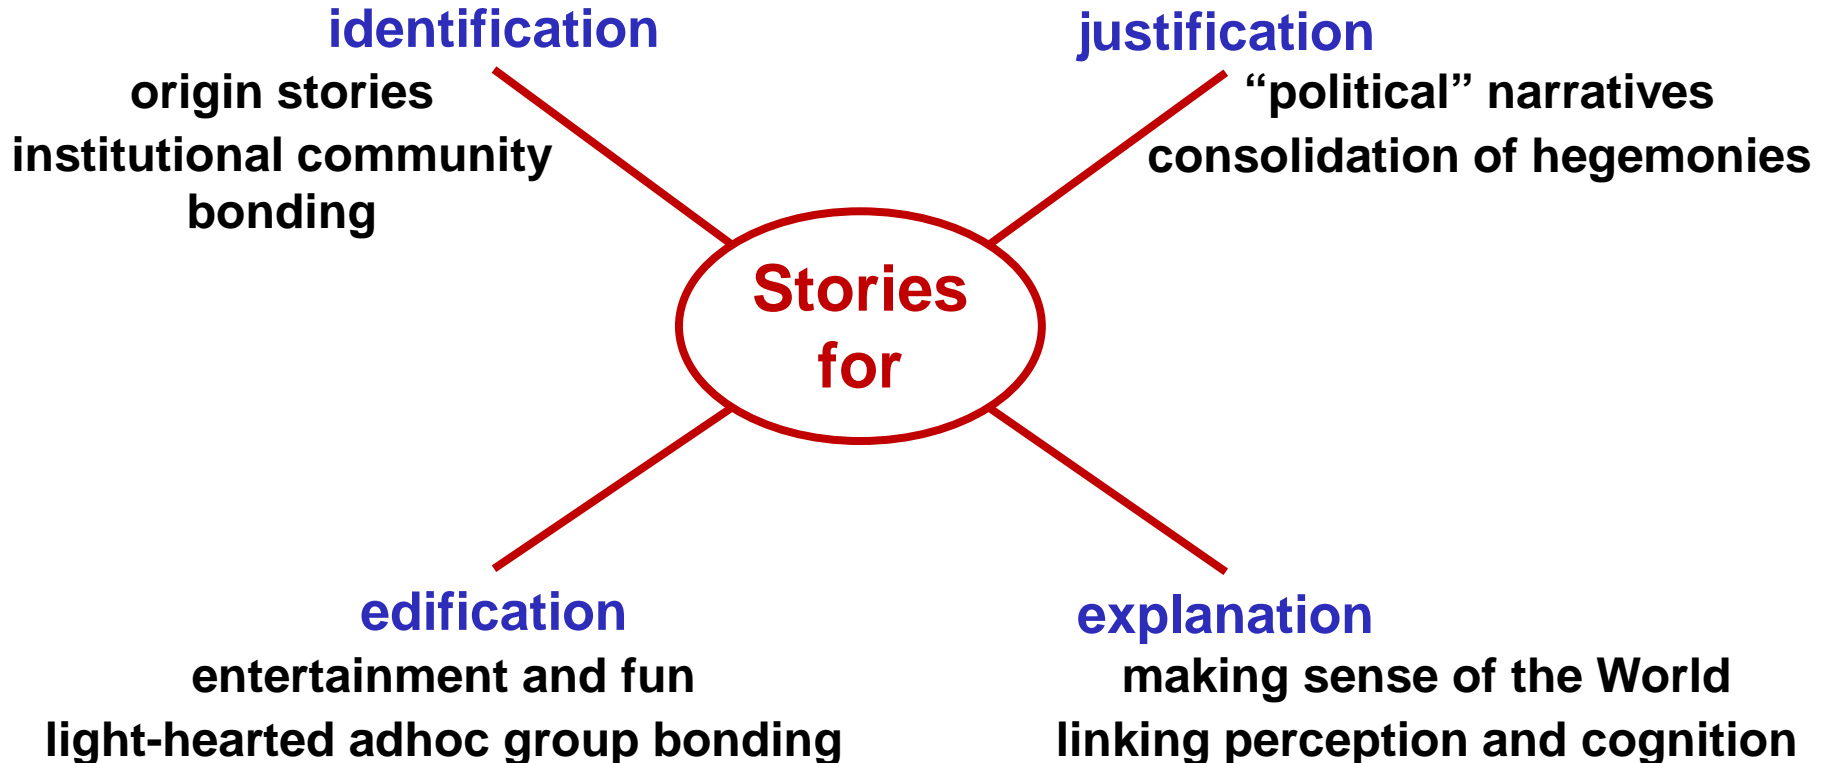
identification
origin stories
institutional community bonding

justification
“political” narratives
consolidation of hegemonies

Stories for

edification
entertainment and fun
light-hearted adhoc group bonding

explanation
making sense of the World
linking perception and cognition